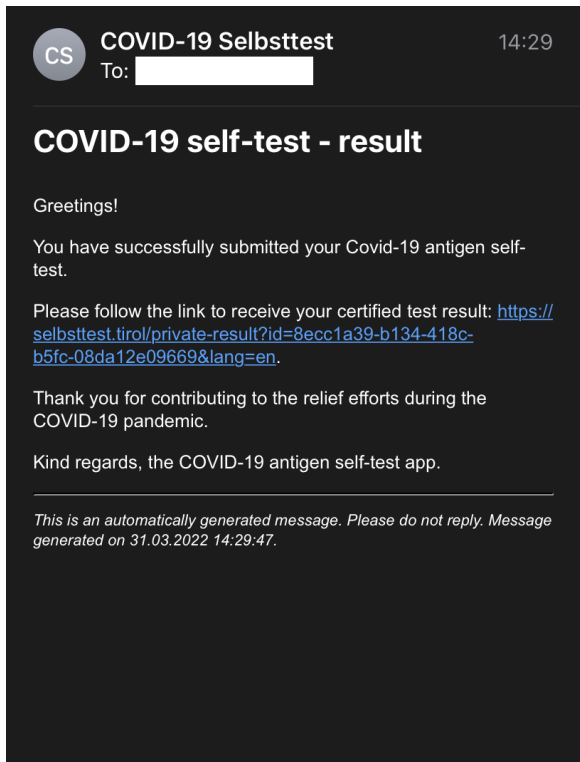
CS COVID-19 Selbsttest
To:

14:29

COVID-19 self-test - result

Greetings!

You have successfully submitted your Covid-19 antigen self-test.

Please follow the link to receive your certified test result: https://selbsttest.tirol/private-result?id=8ecc1a39-b134-418c-b5fc-08da12e09669&lang=en.

Thank you for contributing to the relief efforts during the COVID-19 pandemic.

Kind regards, the COVID-19 antigen self-test app.

This is an automatically generated message. Please do not reply. Message generated on 31.03.2022 14:29:47.